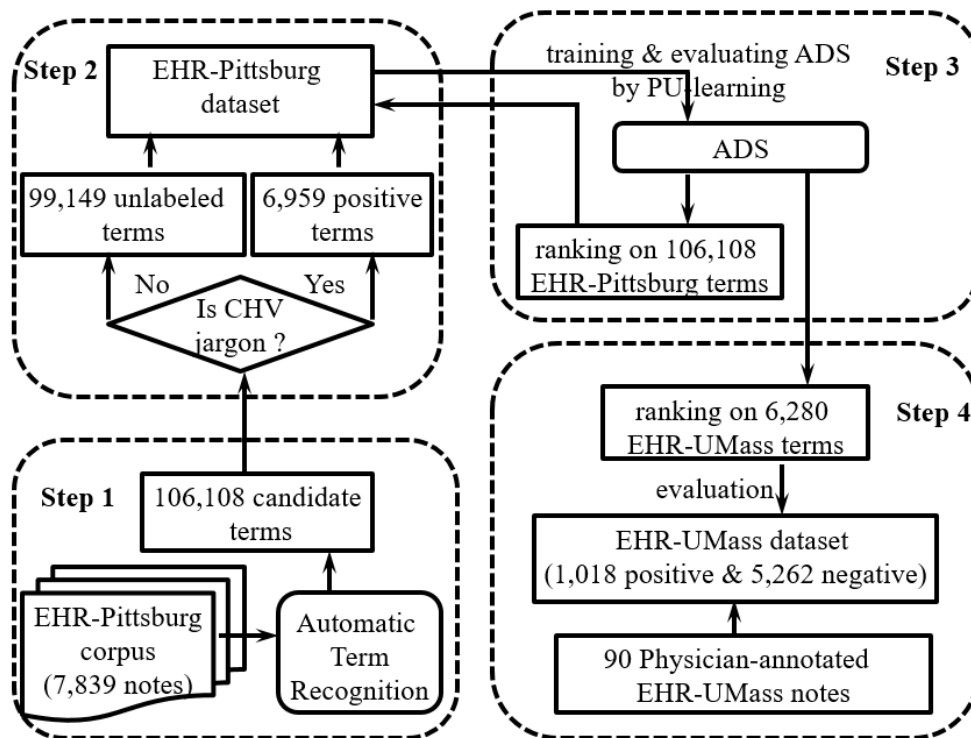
Step 2

EHR-Pittsburg dataset

99,149 unlabeled terms

6,959 positive terms

No

Yes

Is CHV jargon ?

training & evaluating ADS by PU-learning

Step 3

ADS

ranking on 106,108 EHR-Pittsburg terms

Step 1

106,108 candidate terms

EHR-Pittsburg corpus (7,839 notes)

Automatic Term Recognition

ranking on 6,280 EHR-UMass terms

Step 4

evaluation

EHR-UMass dataset (1,018 positive & 5,262 negative)

90 Physician-annotated EHR-UMass notes